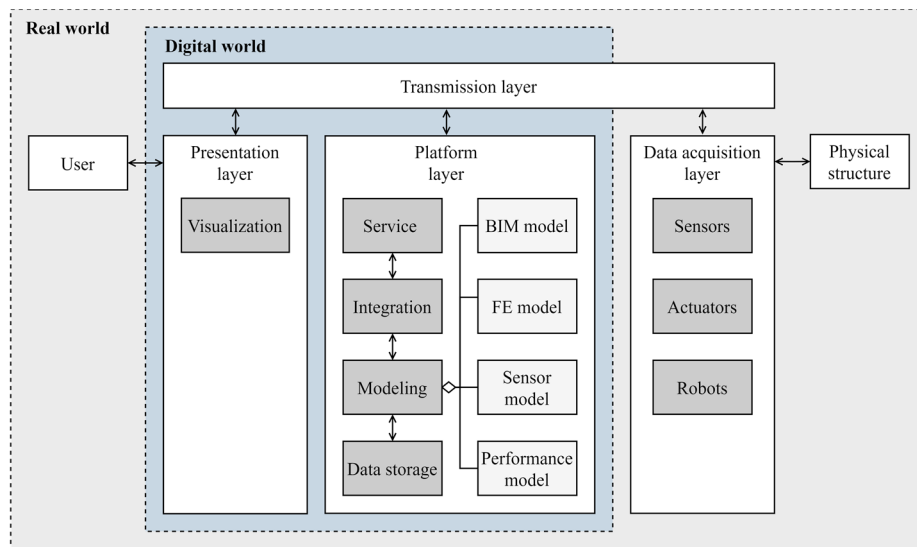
Real world

Digital world

Transmission layer

User

Presentation layer

Visualization

Platform layer

Service

Integration

Modeling

Data storage

BIM model

FE model

Sensor model

Performance model

Data acquisition layer

Sensors

Actuators

Robots

Physical structure